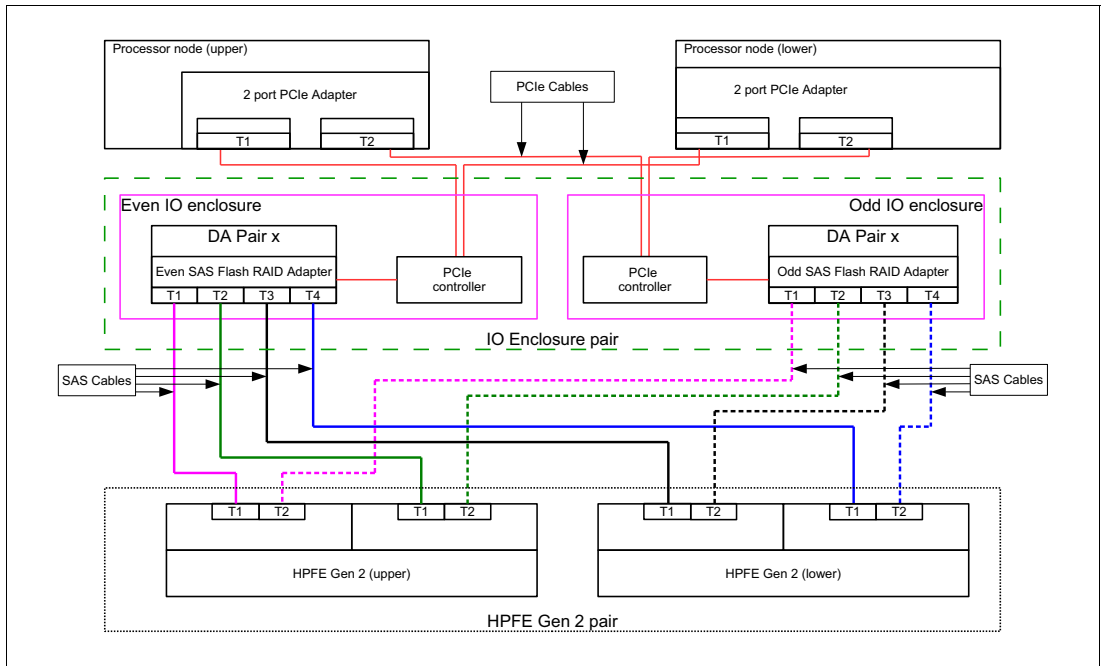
Processor node (upper)

2 port PCIe Adapter

T1

T2

PCIe Cables

Processor node (lower)

2 port PCIe Adapter

T1

T2

Even IO enclosure

DA Pair x

Even SAS Flash RAID Adapter

T1 T2 T3 T4

PCIe controller

Odd IO enclosure

PCIe controller

DA Pair x

Odd SAS Flash RAID Adapter

T1 T2 T3 T4

IO Enclosure pair

SAS Cables

SAS Cables

T1 T2

T1 T2

T1 T2

T1 T2

HPFE Gen 2 (upper)

HPFE Gen 2 (lower)

HPFE Gen 2 pair